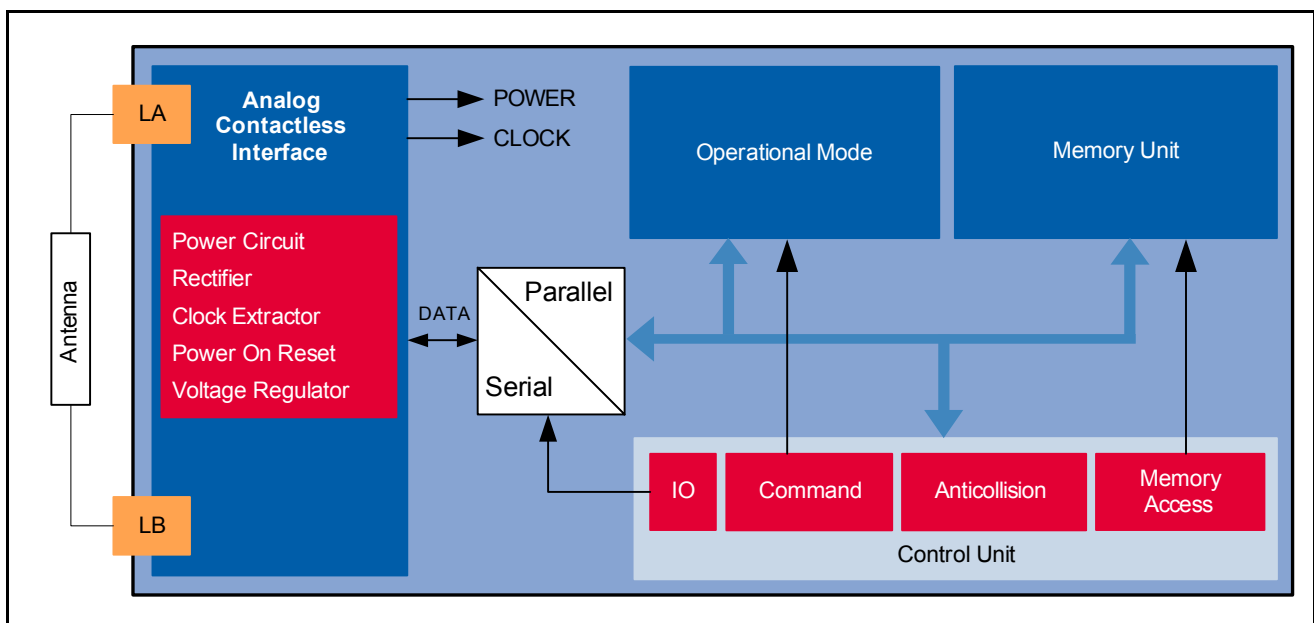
LA

Antenna

LB

Analog Contactless Interface

Power Circuit
Rectifier
Clock Extractor
Power On Reset
Voltage Regulator

POWER
CLOCK

DATA

Parallel
Serial

Operational Mode

Memory Unit

IO
Command
Anticollision
Memory Access

Control Unit